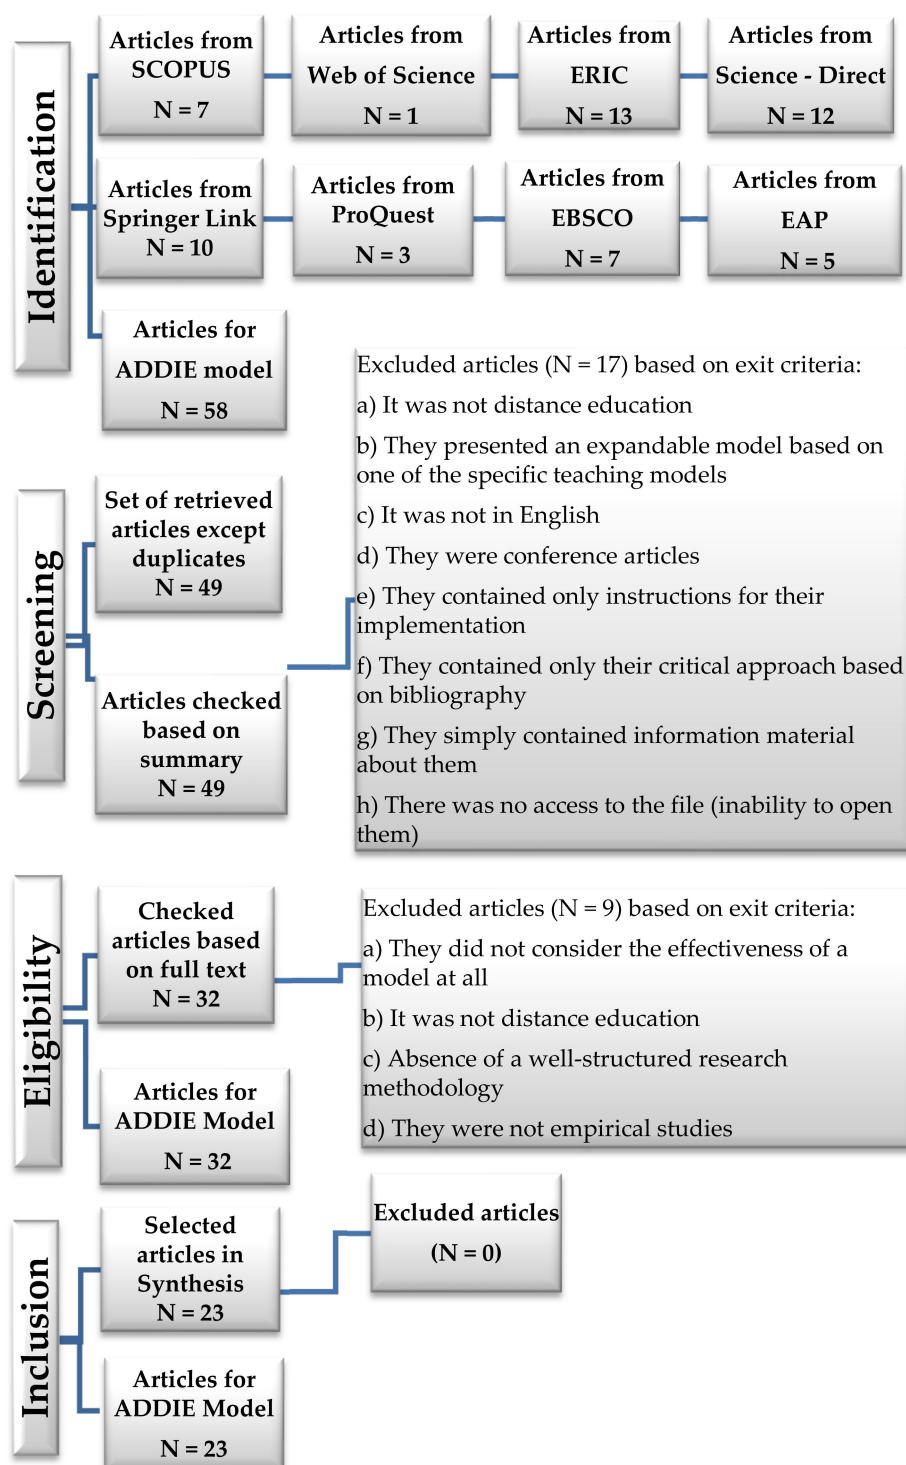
Identification

Articles from SCOPUS
N = 7

Articles from Web of Science
N = 1

Articles from ERIC
N = 13

Articles from Science - Direct
N = 12

Articles from Springer Link
N = 10

Articles from ProQuest
N = 3

Articles from EBSCO
N = 7

Articles from EAP
N = 5

Articles for ADDIE model
N = 58

Screening

Set of retrieved articles except duplicates
N = 49

Articles checked based on summary
N = 49

Excluded articles (N = 17) based on exit criteria:

a) It was not distance education

b) They presented an expandable model based on one of the specific teaching models

c) It was not in English

d) They were conference articles

e) They contained only instructions for their implementation

f) They contained only their critical approach based on bibliography

g) They simply contained information material about them

h) There was no access to the file (inability to open them)

Eligibility

Checked articles based on full text
N = 32

Articles for ADDIE Model
N = 32

Excluded articles (N = 9) based on exit criteria:

a) They did not consider the effectiveness of a model at all

b) It was not distance education

c) Absence of a well-structured research methodology

d) They were not empirical studies

Inclusion

Selected articles in Synthesis
N = 23

Articles for ADDIE Model
N = 23

Excluded articles
(N = 0)